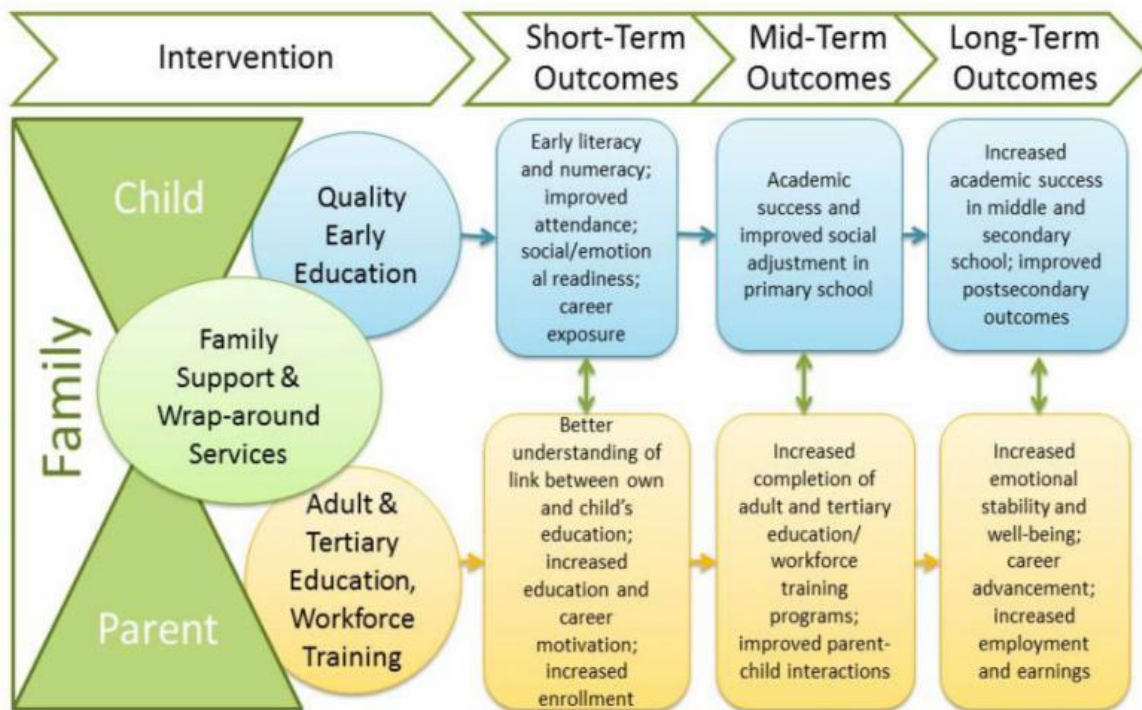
Intervention

Short-Term Outcomes

Mid-Term Outcomes

Long-Term Outcomes

Family

Child

Quality Early Education

Family Support & Wrap-around Services

Parent

Adult & Tertiary Education, Workforce Training

Early literacy and numeracy; improved attendance; social/emotional readiness; career exposure

Academic success and improved social adjustment in primary school

Increased academic success in middle and secondary school; improved postsecondary outcomes

Better understanding of link between own and child's education; increased education and career motivation; increased enrollment

Increased completion of adult and tertiary education/ workforce training programs; improved parent-child interactions

Increased emotional stability and well-being; career advancement; increased employment and earnings